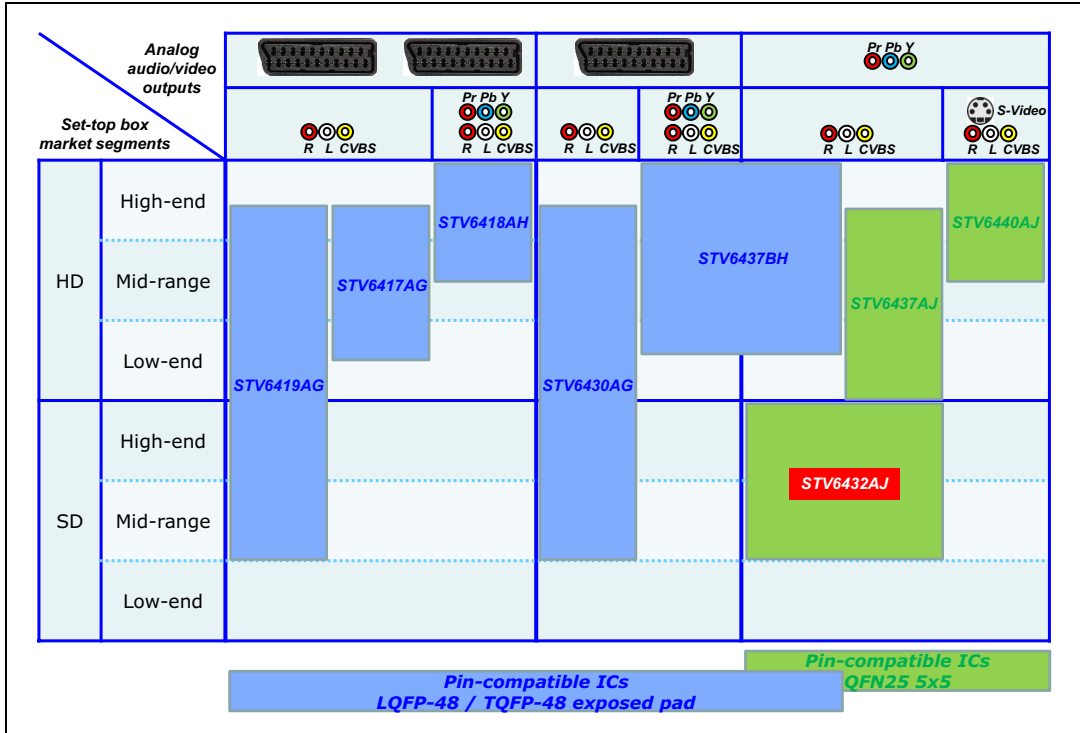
Analog audio/video outputs

Set-top box market segments

Pr Pb Y

R L CVBS

Pr Pb Y
R L CVBS

R L CVBS

Pr Pb Y
R L CVBS

R L CVBS

S-Video
R L CVBS

HD
High-end
Mid-range
Low-end

SD
High-end
Mid-range
Low-end

STV6419AG
STV6417AG
STV6418AH
STV6430AG
STV6437BH
STV6437AJ
STV6440AJ
STV6432AJ

Pin-compatible ICs
LQFP-48 / TQFP-48 exposed pad

Pin-compatible ICs
QFN25 5x5